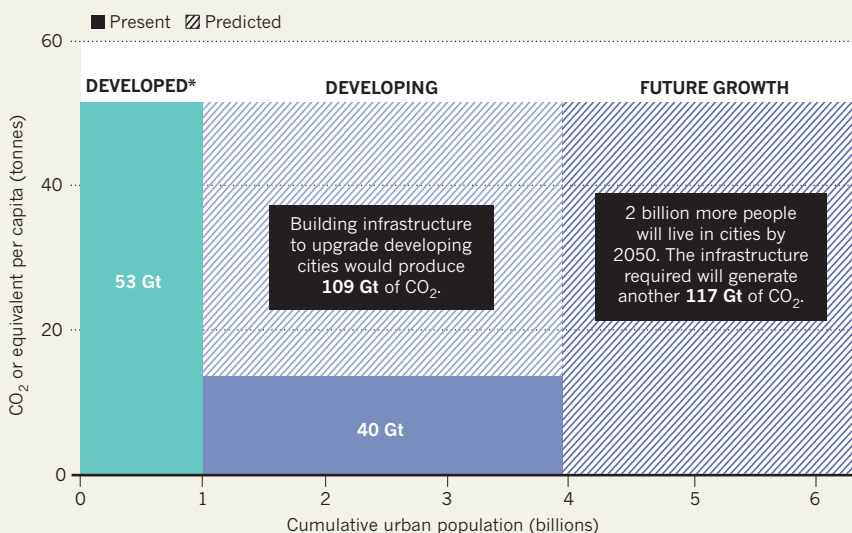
Present Predicted

60

DEVELOPED*

DEVELOPING

FUTURE GROWTH

40

Building infrastructure to upgrade developing cities would produce **109 Gt** of $CO_2$.

2 billion more people will live in cities by 2050. The infrastructure required will generate another **117 Gt** of $CO_2$.

53 Gt

20

40 Gt

0

$CO_2$ or equivalent per capita (tonnes)

0 1 2 3 4 5 6

Cumulative urban population (billions)